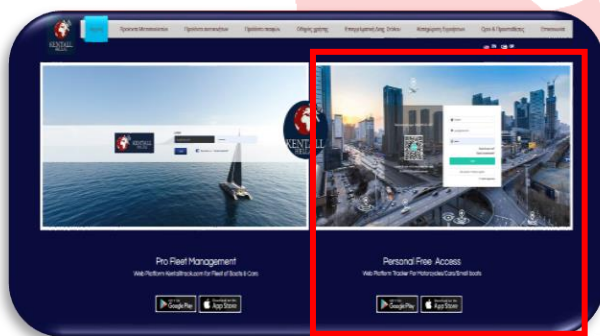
KENTALL

Pro Fleet Management

Web Platform Kentalltrack.com for Fleet of Boats & Cars

Google Play

App Store

Personal Free Access

Web Platform Tracker for Motorcycles/Cars/Small boats

Google Play

App Store